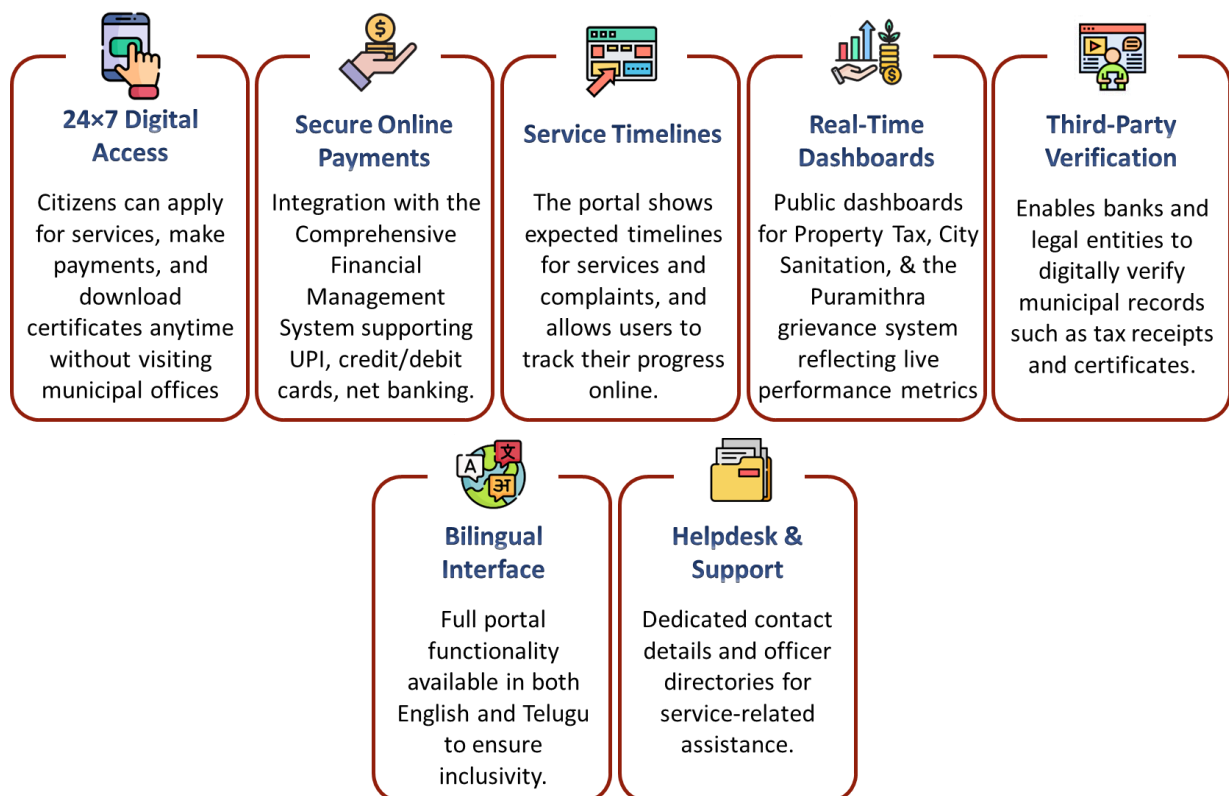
24×7 Digital Access

Citizens can apply for services, make payments, and download certificates anytime without visiting municipal offices

Secure Online Payments

Integration with the Comprehensive Financial Management System supporting UPI, credit/debit cards, net banking.

Service Timelines

The portal shows expected timelines for services and complaints, and allows users to track their progress online.

Real-Time Dashboards

Public dashboards for Property Tax, City Sanitation, & the Puramithra grievance system reflecting live performance metrics

Third-Party Verification

Enables banks and legal entities to digitally verify municipal records such as tax receipts and certificates.

A 文 अ

Bilingual Interface

Full portal functionality available in both English and Telugu to ensure inclusivity.

Helpdesk & Support

Dedicated contact details and officer directories for service-related assistance.